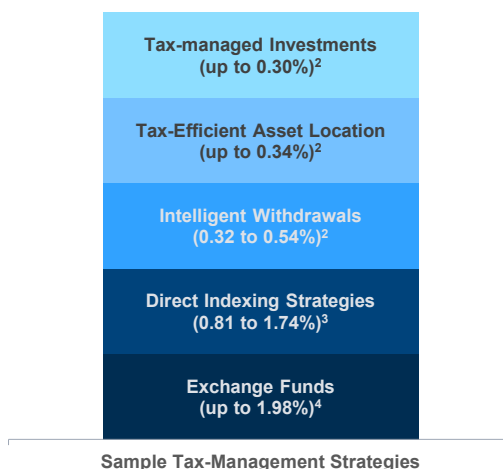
Tax-managed Investments (up to 0.30%)$^2$

Tax-Efficient Asset Location (up to 0.34%)$^2$

Intelligent Withdrawals (0.32 to 0.54%)$^2$

Direct Indexing Strategies (0.81 to 1.74%)$^3$

Exchange Funds (up to 1.98%)$^4$

Sample Tax-Management Strategies